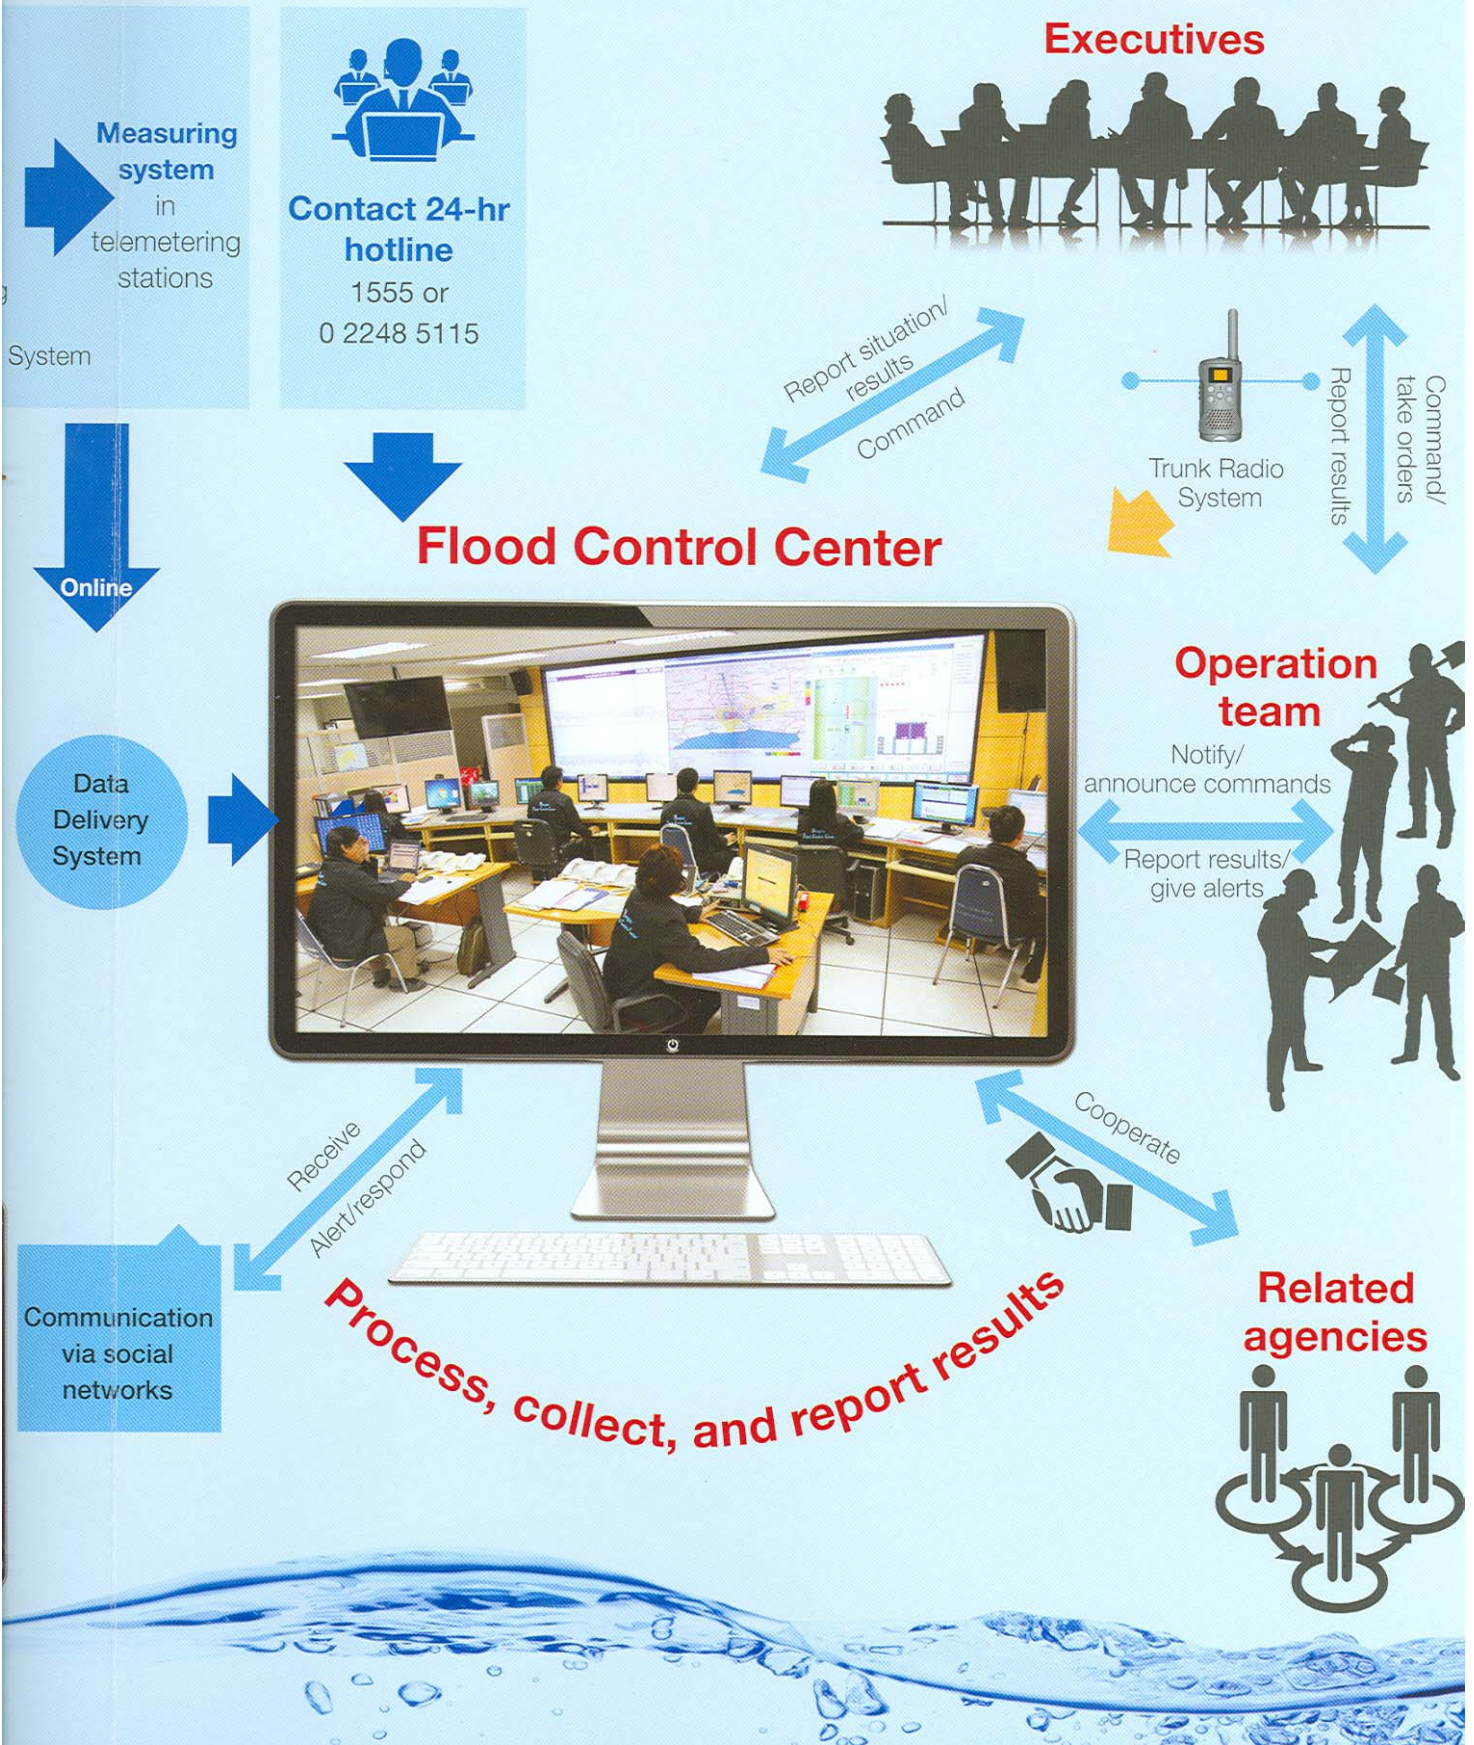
Measuring system in telemetering stations

System

Contact 24-hr hotline
1555 or
0 2248 5115

Executives

Report situation/ results

Command

Trunk Radio System

Report results

Command/ take orders

Online

Flood Control Center

Operation team

Notify/ announce commands

Report results/ give alerts

Data Delivery System

Receive

Alert/respond

Cooperate

Communication via social networks

Process, collect, and report results

Related agencies